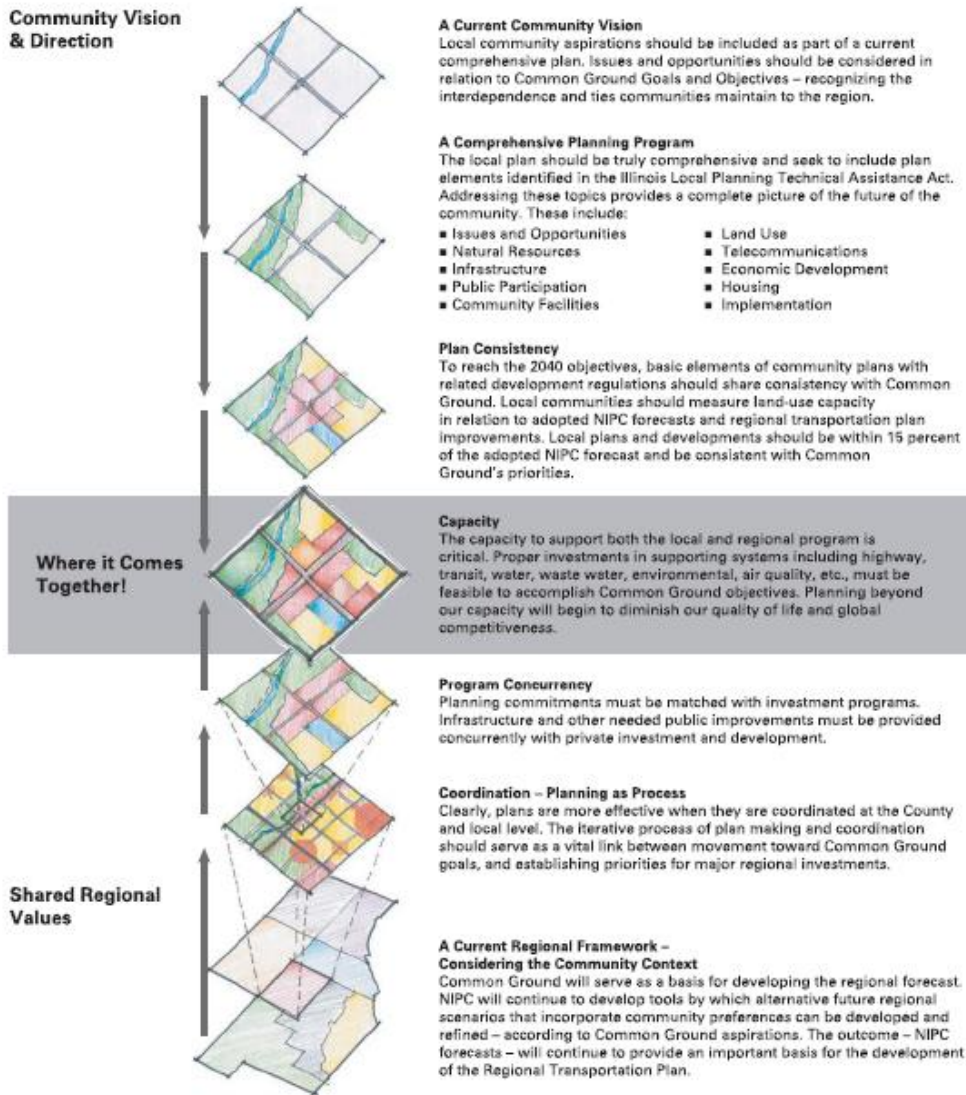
Community Vision & Direction

A Current Community Vision
Local community aspirations should be included as part of a current comprehensive plan. Issues and opportunities should be considered in relation to Common Ground Goals and Objectives – recognizing the interdependence and ties communities maintain to the region.

A Comprehensive Planning Program
The local plan should be truly comprehensive and seek to include plan elements identified in the Illinois Local Planning Technical Assistance Act. Addressing these topics provides a complete picture of the future of the community. These include:
■ Issues and Opportunities
■ Natural Resources
■ Infrastructure
■ Public Participation
■ Community Facilities
■ Land Use
■ Telecommunications
■ Economic Development
■ Housing
■ Implementation

Plan Consistency
To reach the 2040 objectives, basic elements of community plans with related development regulations should share consistency with Common Ground. Local communities should measure land-use capacity in relation to adopted NIPC forecasts and regional transportation plan improvements. Local plans and developments should be within 15 percent of the adopted NIPC forecast and be consistent with Common Ground's priorities.

Where it Comes Together!

Capacity
The capacity to support both the local and regional program is critical. Proper investments in supporting systems including highway, transit, water, waste water, environmental, air quality, etc., must be feasible to accomplish Common Ground objectives. Planning beyond our capacity will begin to diminish our quality of life and global competitiveness.

Program Concurrency
Planning commitments must be matched with investment programs. Infrastructure and other needed public improvements must be provided concurrently with private investment and development.

Coordination – Planning as Process
Clearly, plans are more effective when they are coordinated at the County and local level. The iterative process of plan making and coordination should serve as a vital link between movement toward Common Ground goals, and establishing priorities for major regional investments.

Shared Regional Values

A Current Regional Framework – Considering the Community Context
Common Ground will serve as a basis for developing the regional forecast. NIPC will continue to develop tools by which alternative future regional scenarios that incorporate community preferences can be developed and refined – according to Common Ground aspirations. The outcome – NIPC forecasts – will continue to provide an important basis for the development of the Regional Transportation Plan.